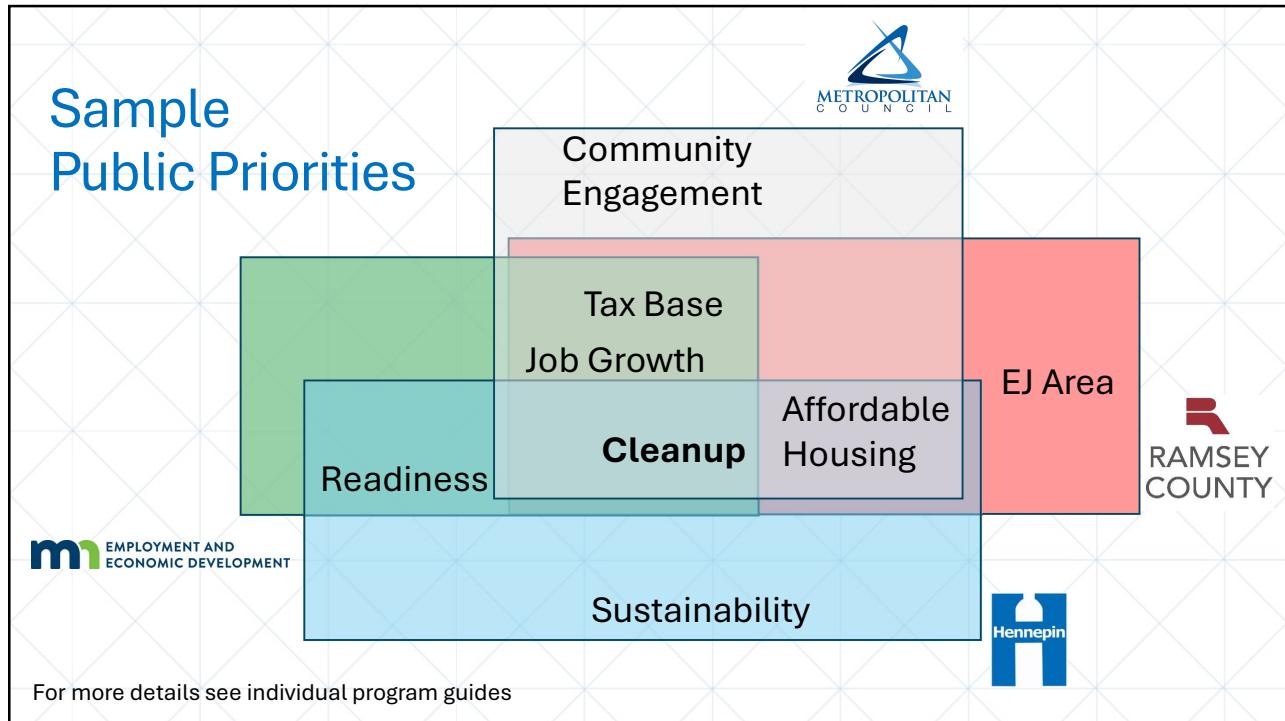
Sample Public Priorities

METROPOLITAN COUNCIL

Community Engagement

Tax Base

Job Growth

EJ Area

Affordable Housing

Cleanup

Readiness

RAMSEY COUNTY

mn EMPLOYMENT AND ECONOMIC DEVELOPMENT

Sustainability

Hennepin

For more details see individual program guides